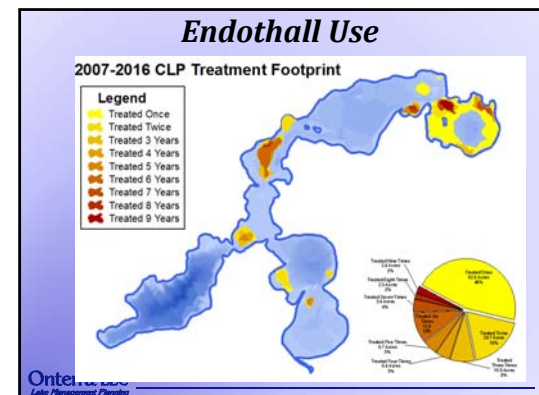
Endothall Use

2007-2016 CLP Treatment Footprint

Legend
Treated Once
Treated Twice
Treated 3 Years
Treated 4 Years
Treated 5 Years
Treated 6 Years
Treated 7 Years
Treated 8 Years
Treated 9 Years

Treated Nine Times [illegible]

Treated Eight Times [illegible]

Treated Seven Times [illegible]

Treated Six Times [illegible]

Treated Five Times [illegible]

Treated Four Times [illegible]

Treated Once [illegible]

Treated Twice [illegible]

Treated Three Times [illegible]

Onterra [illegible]
Lake Management Planning